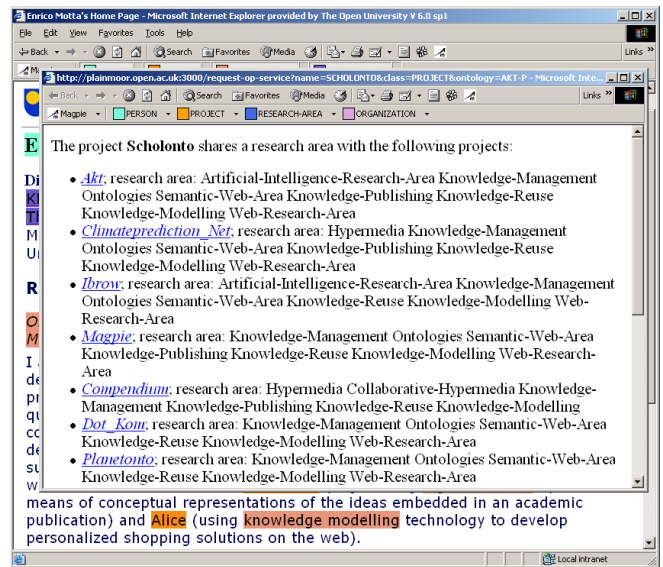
Enrico Motta's Home Page - Microsoft Internet Explorer provided by The Open University V 6.0 sp1

File Edit View Favorites Tools Help

Back Search Favorites Media

Links

http://plainmoor.open.ac.uk:3000/request-op-service?name=SCHOLONTO&class=PROJECT&ontology=AKT-P - Microsoft Inte...

Back Search Favorites Media

Links

Magpie PERSON PROJECT RESEARCH-AREA ORGANIZATION

The project **Scholonto** shares a research area with the following projects:

- Akt; research area: Artificial-Intelligence-Research-Area Knowledge-Management Ontologies Semantic-Web-Area Knowledge-Publishing Knowledge-Reuse Knowledge-Modelling Web-Research-Area
- Climateprediction_Net; research area: Hypermedia Knowledge-Management Ontologies Semantic-Web-Area Knowledge-Publishing Knowledge-Reuse Knowledge-Modelling Web-Research-Area
- Ibrow; research area: Artificial-Intelligence-Research-Area Knowledge-Management Ontologies Semantic-Web-Area Knowledge-Reuse Knowledge-Modelling Web-Research-Area
- Magpie; research area: Knowledge-Management Ontologies Semantic-Web-Area Knowledge-Publishing Knowledge-Reuse Knowledge-Modelling Web-Research-Area
- Compendium; research area: Hypermedia Collaborative-Hypermedia Knowledge-Management Knowledge-Publishing Knowledge-Reuse Knowledge-Modelling
- Dot_Kom; research area: Knowledge-Management Ontologies Semantic-Web-Area Knowledge-Reuse Knowledge-Modelling Web-Research-Area
- Planetonto; research area: Knowledge-Management Ontologies Semantic-Web-Area Knowledge-Reuse Knowledge-Modelling Web-Research-Area

means of conceptual representations of the ideas embedded in an academic publication) and Alice (using knowledge modelling technology to develop personalized shopping solutions on the web).

Local intranet